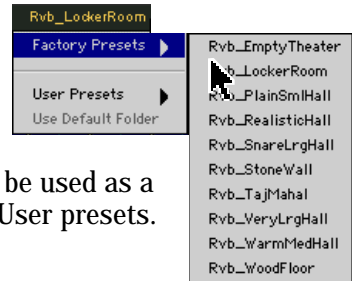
Rvb_LockerRoom

Factory Presets

User Presets

Use Default Folder

Rvb_EmptyTheater

Rvb_LockerRoom

Rvb_PlainSmlHall

Rvb_RealisticHall

Rvb_SnareLrgHall

Rvb_StoneWall

Rvb_TajMahal

Rvb_VeryLrgHall

Rvb_WarmMedHall

Rvb_WoodFloor

be used as a
User presets.